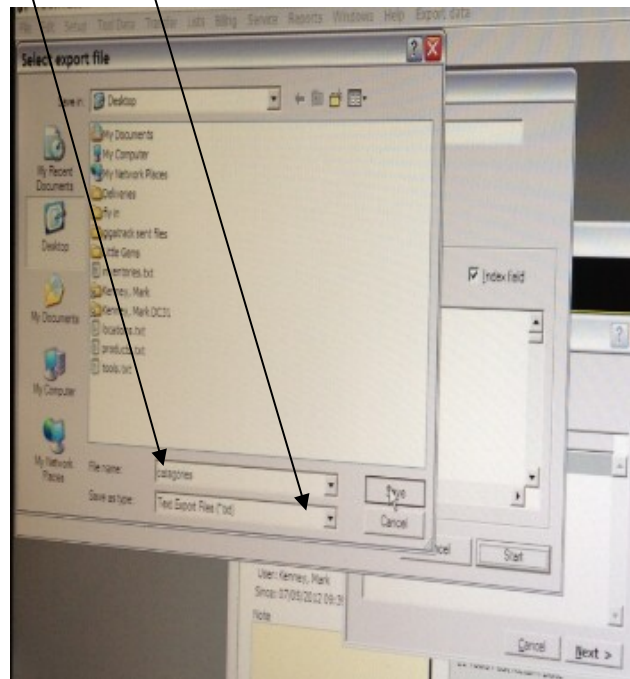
File Edit Setup Tool Data Transfer Labs Billing Service Reports Windows Help Export data

Select export file

Save in: Desktop

My Recent Documents
Desktop
My Documents
My Computer
My Network Places

My Documents
My Computer
My Network Places
Deliveries
Fly in
gigatrack sent files
Little Gems
inventories.txt
Kenney, Mark
Kenney, Mark DC31
locations.txt
products.txt
tools.txt

File name: categories
Save as type: Text Export Files (*.txt)

Save
Cancel

Index field

?

Cancel
Start

User: Kenney, Mark
Since: 07/05/2012 09:3
Note

Cancel
Next >